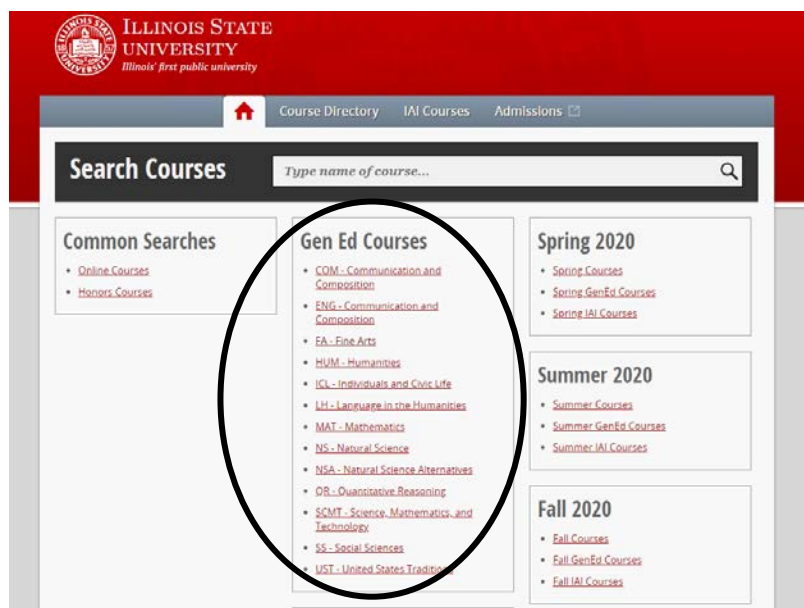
ILLINOIS STATE UNIVERSITY
Illinois' first public university

Course Directory
IAI Courses
Admissions

Search Courses
Type name of course...

Common Searches
- Online Courses
- Honors Courses

Gen Ed Courses
- COM - Communication and Composition
- ENG - Communication and Composition
- FA - Fine Arts
- HUM - Humanities
- ICL - Individuals and Civic Life
- LH - Language in the Humanities
- MAT - Mathematics
- NS - Natural Science
- NSA - Natural Science Alternatives
- QR - Quantitative Reasoning
- SCMT - Science, Mathematics, and Technology
- SS - Social Sciences
- UST - United States Traditions

Spring 2020
- Spring Courses
- Spring GenEd Courses
- Spring IAI Courses

Summer 2020
- Summer Courses
- Summer GenEd Courses
- Summer IAI Courses

Fall 2020
- Fall Courses
- Fall GenEd Courses
- Fall IAI Courses